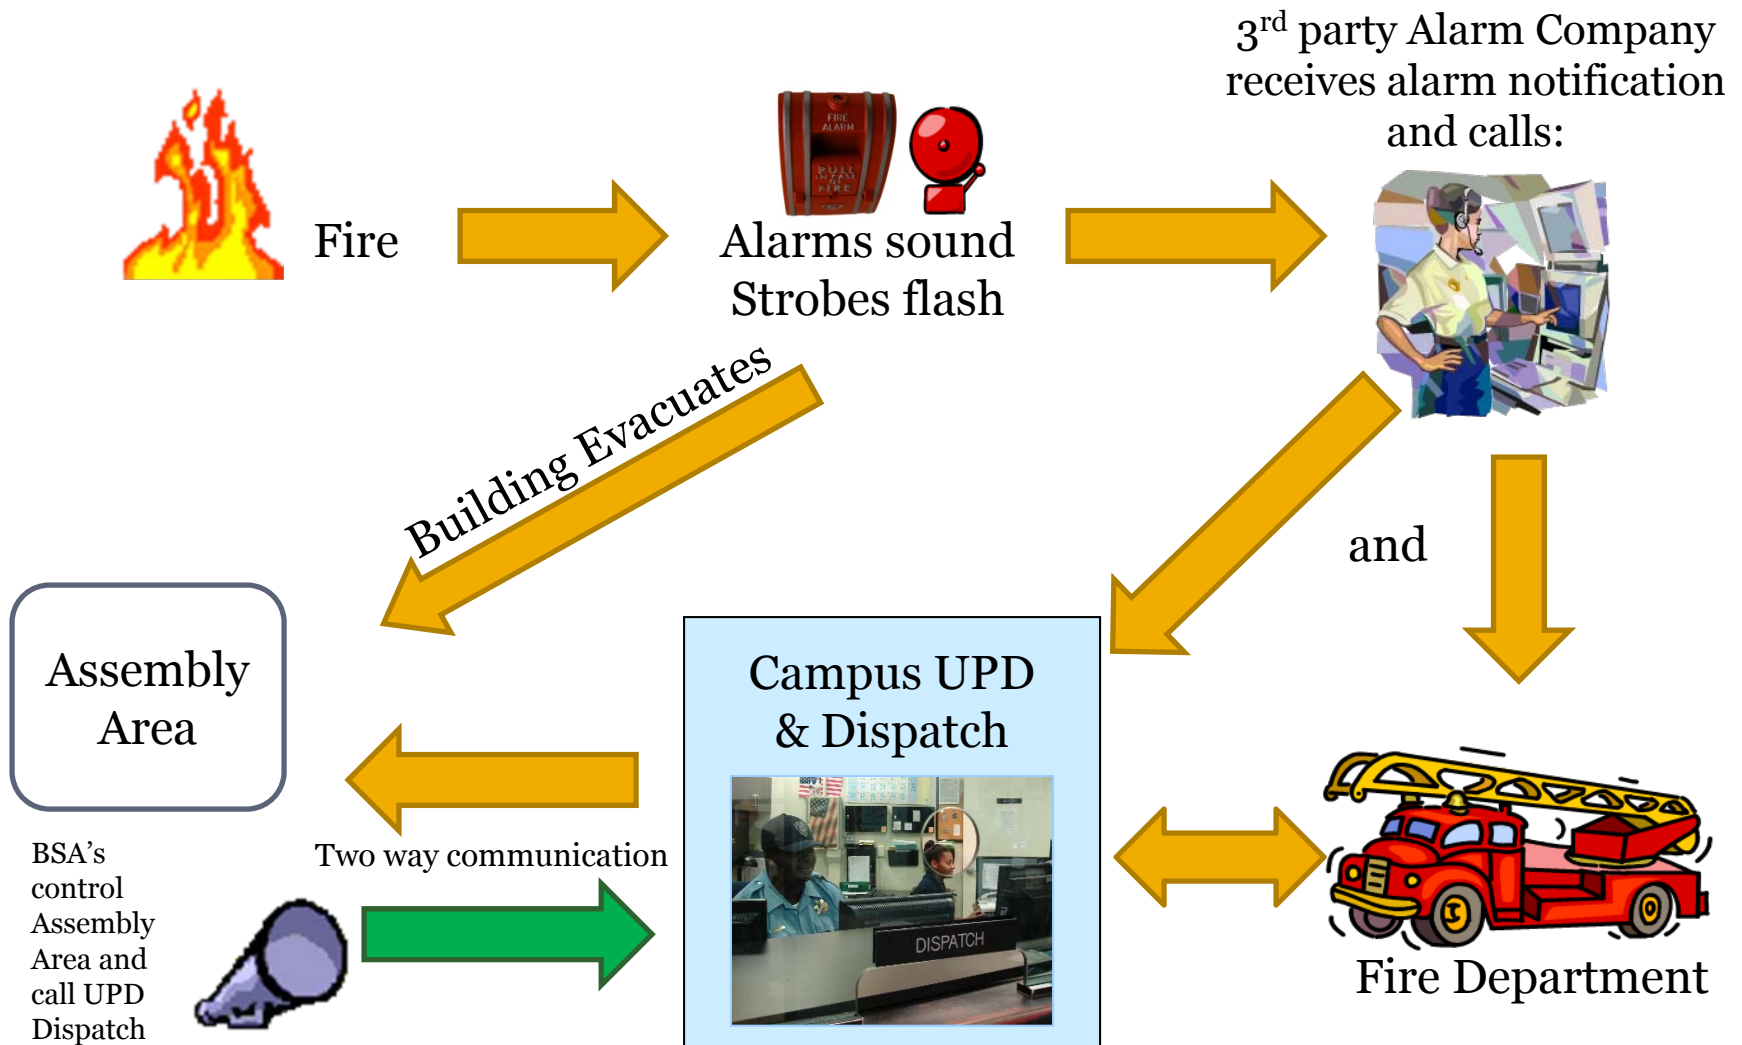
$3^{rd}$ party Alarm Company receives alarm notification and calls:

Fire

FIRE ALARM

PULL

Alarms sound
Strobes flash

Building Evacuates

and

Assembly Area

Campus UPD & Dispatch

DISPATCH

Fire Department

BSA's control Assembly Area and call UPD Dispatch

Two way communication